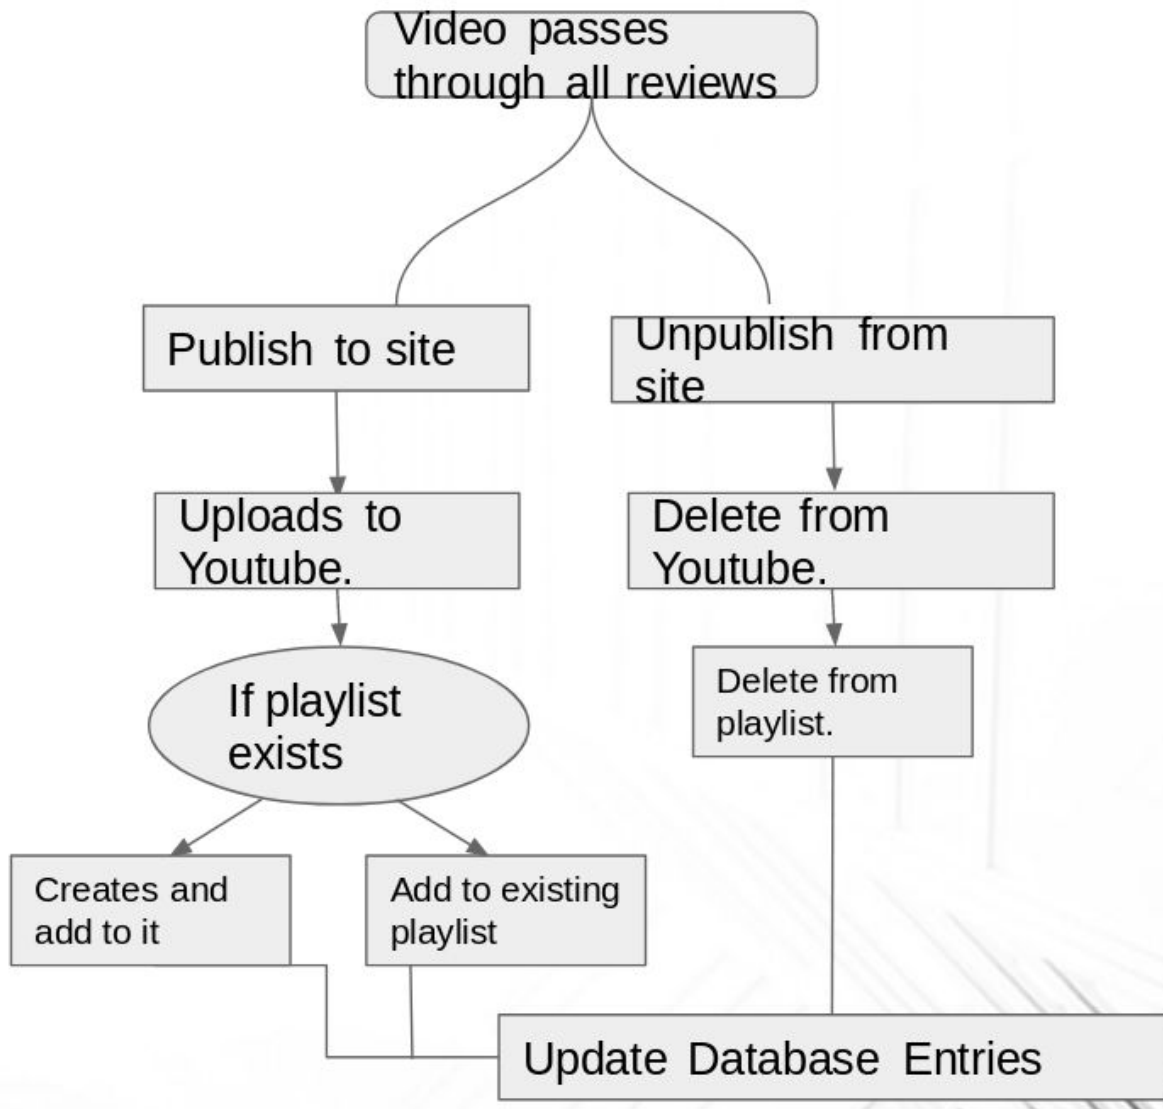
Video passes through all reviews

Publish to site

Unpublish from site

Uploads to Youtube.

Delete from Youtube.

If playlist exists

Delete from playlist.

Creates and add to it

Add to existing playlist

Update Database Entries